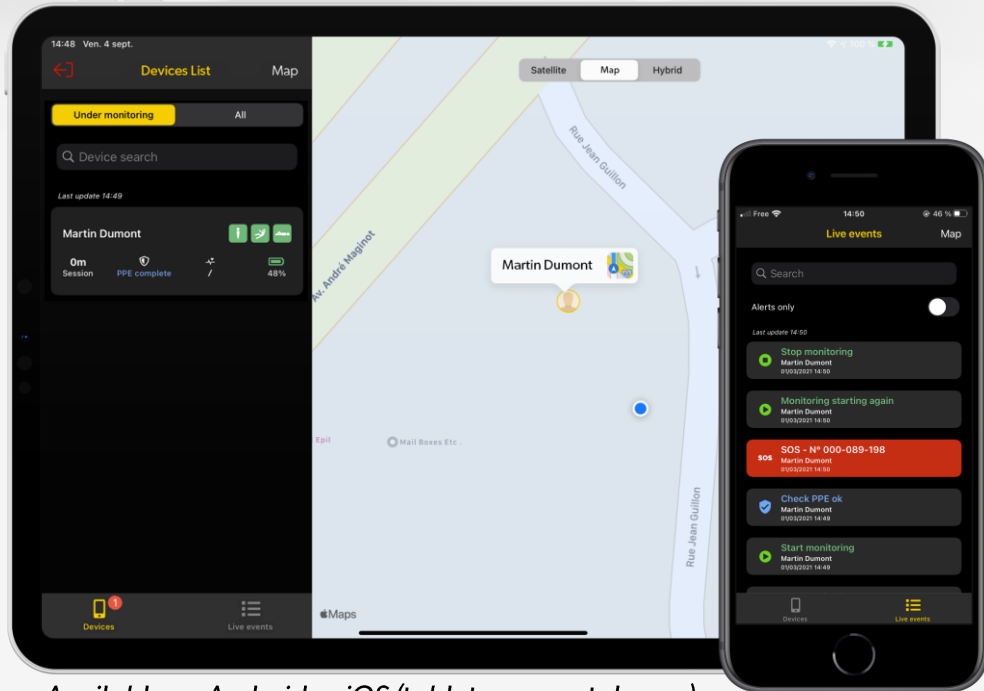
14:48 Ven. 4 sept.

100%

Devices List

Map

Under monitoring

All

Device search

Last update 14:49

Martin Dumont

0m
Session

PPE complete

/

48%

Satellite

Map

Hybrid

Rue Jean Guillon

Av. André Maginot

Martin Dumont

Epil

Mail Boxes Etc.

Rue Jean Guillon

Maps

1

Devices

Live events

Free

14:50

46 %

Live events

Map

Search

Alerts only

Last update 14:50

Stop monitoring
Martin Dumont
01/03/2021 14:50

Monitoring starting again
Martin Dumont
01/03/2021 14:50

SOS

SOS - Nº 000-089-198
Martin Dumont
01/03/2021 14:50

Check PPE ok
Martin Dumont
01/03/2021 14:49

Start monitoring
Martin Dumont
01/03/2021 14:49

Devices

Live events

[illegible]